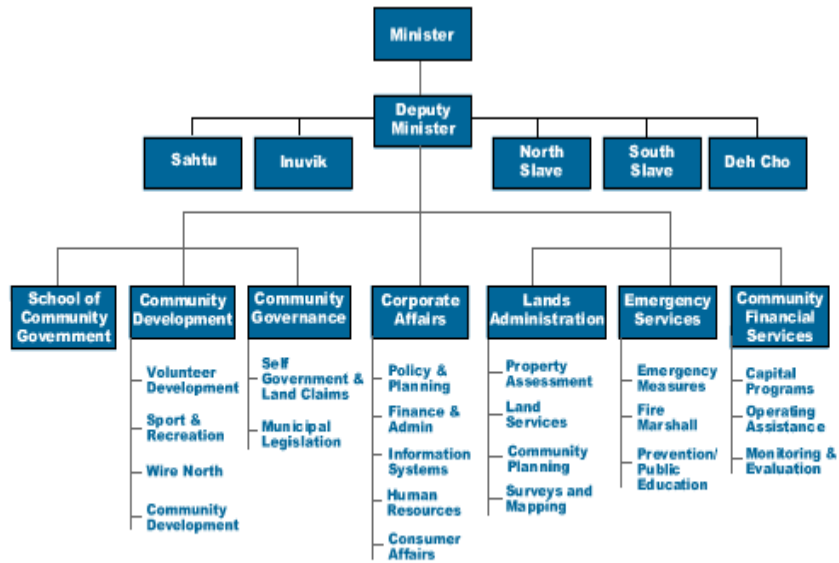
Minister

Deputy Minister

Sahtu

Inuvik

North Slave

South Slave

Deh Cho

School of Community Government

Community Development

Volunteer Development

Sport & Recreation

Wire North

Community Development

Community Governance

Self Government & Land Claims

Municipal Legislation

Corporate Affairs

Policy & Planning

Finance & Admin

Information Systems

Human Resources

Consumer Affairs

Lands Administration

Property Assessment

Land Services

Community Planning

Surveys and Mapping

Emergency Services

Emergency Measures

Fire Marshall

Prevention/ Public Education

Community Financial Services

Capital Programs

Operating Assistance

Monitoring & Evaluation